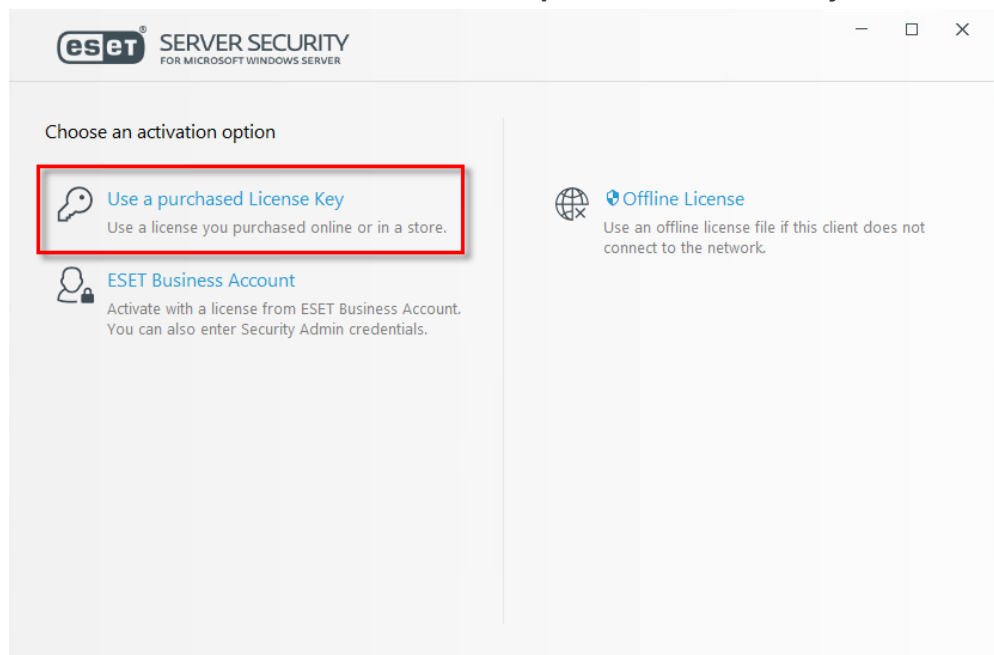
eset® SERVER SECURITY
FOR MICROSOFT WINDOWS SERVER

Choose an activation option

Use a purchased License Key
Use a license you purchased online or in a store.

ESET Business Account
Activate with a license from ESET Business Account. You can also enter Security Admin credentials.

Offline License
Use an offline license file if this client does not connect to the network.